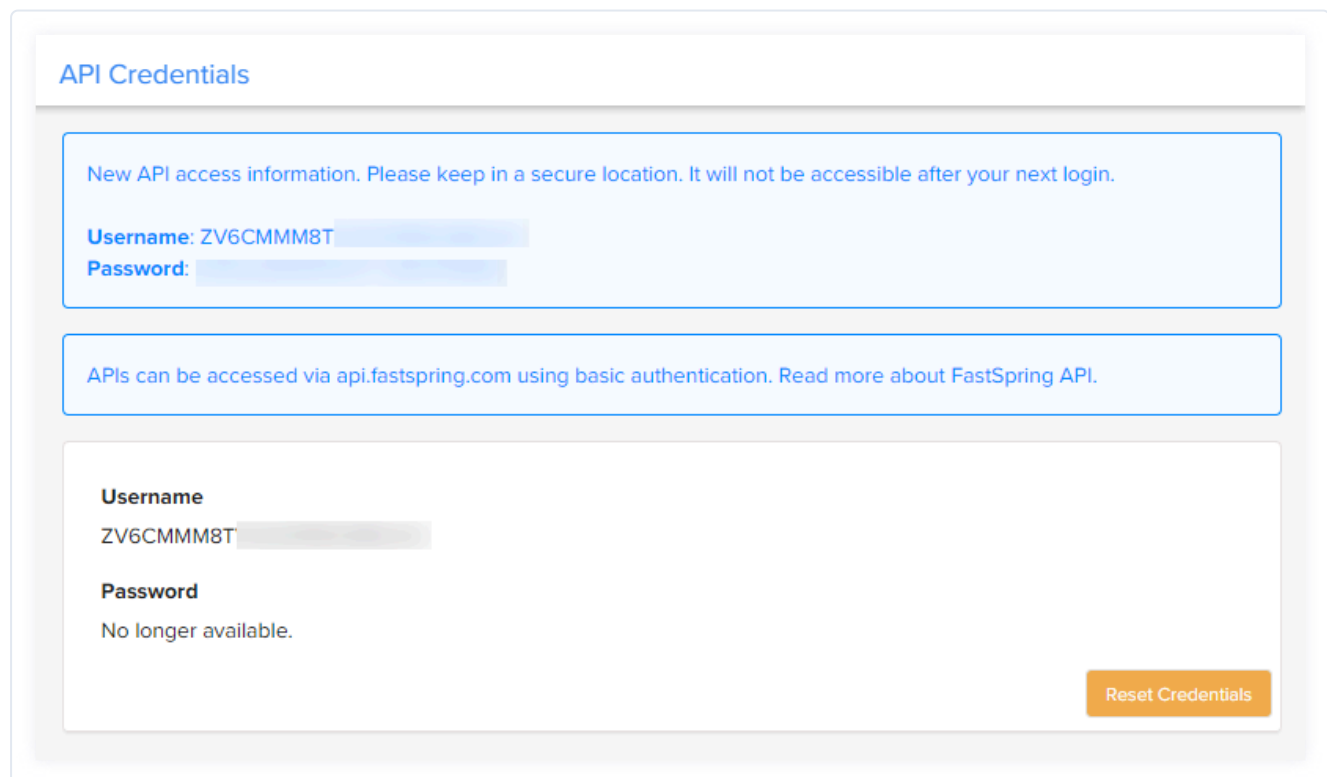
API Credentials

New API access information. Please keep in a secure location. It will not be accessible after your next login.

Username: ZV6CMMM8T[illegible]
Password: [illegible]

APIs can be accessed via api.fastspring.com using basic authentication. Read more about FastSpring API.

Username
ZV6CMMM8T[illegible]

Password
No longer available.

Reset Credentials